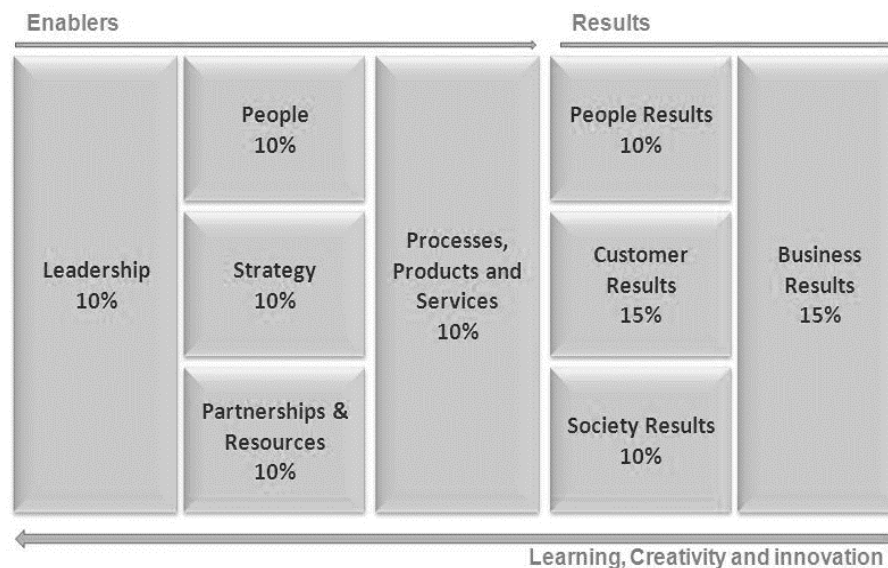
Enablers

Results

Leadership
10%

People
10%

Strategy
10%

Partnerships & Resources
10%

Processes, Products and Services
10%

People Results
10%

Customer Results
15%

Society Results
10%

Business Results
15%

Learning, Creativity and innovation